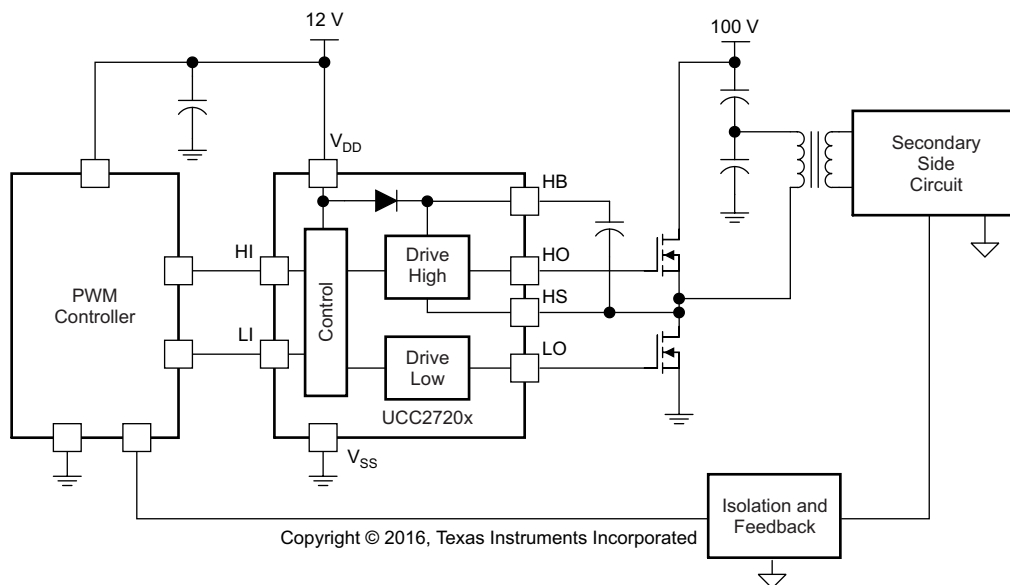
12 V

100 V

$V_{DD}$

Secondary Side Circuit

HB

HI

Drive High

HO

PWM Controller

Control

HS

LI

Drive Low

LO

UCC2720x

$V_{SS}$

Isolation and Feedback

Copyright © 2016, Texas Instruments Incorporated